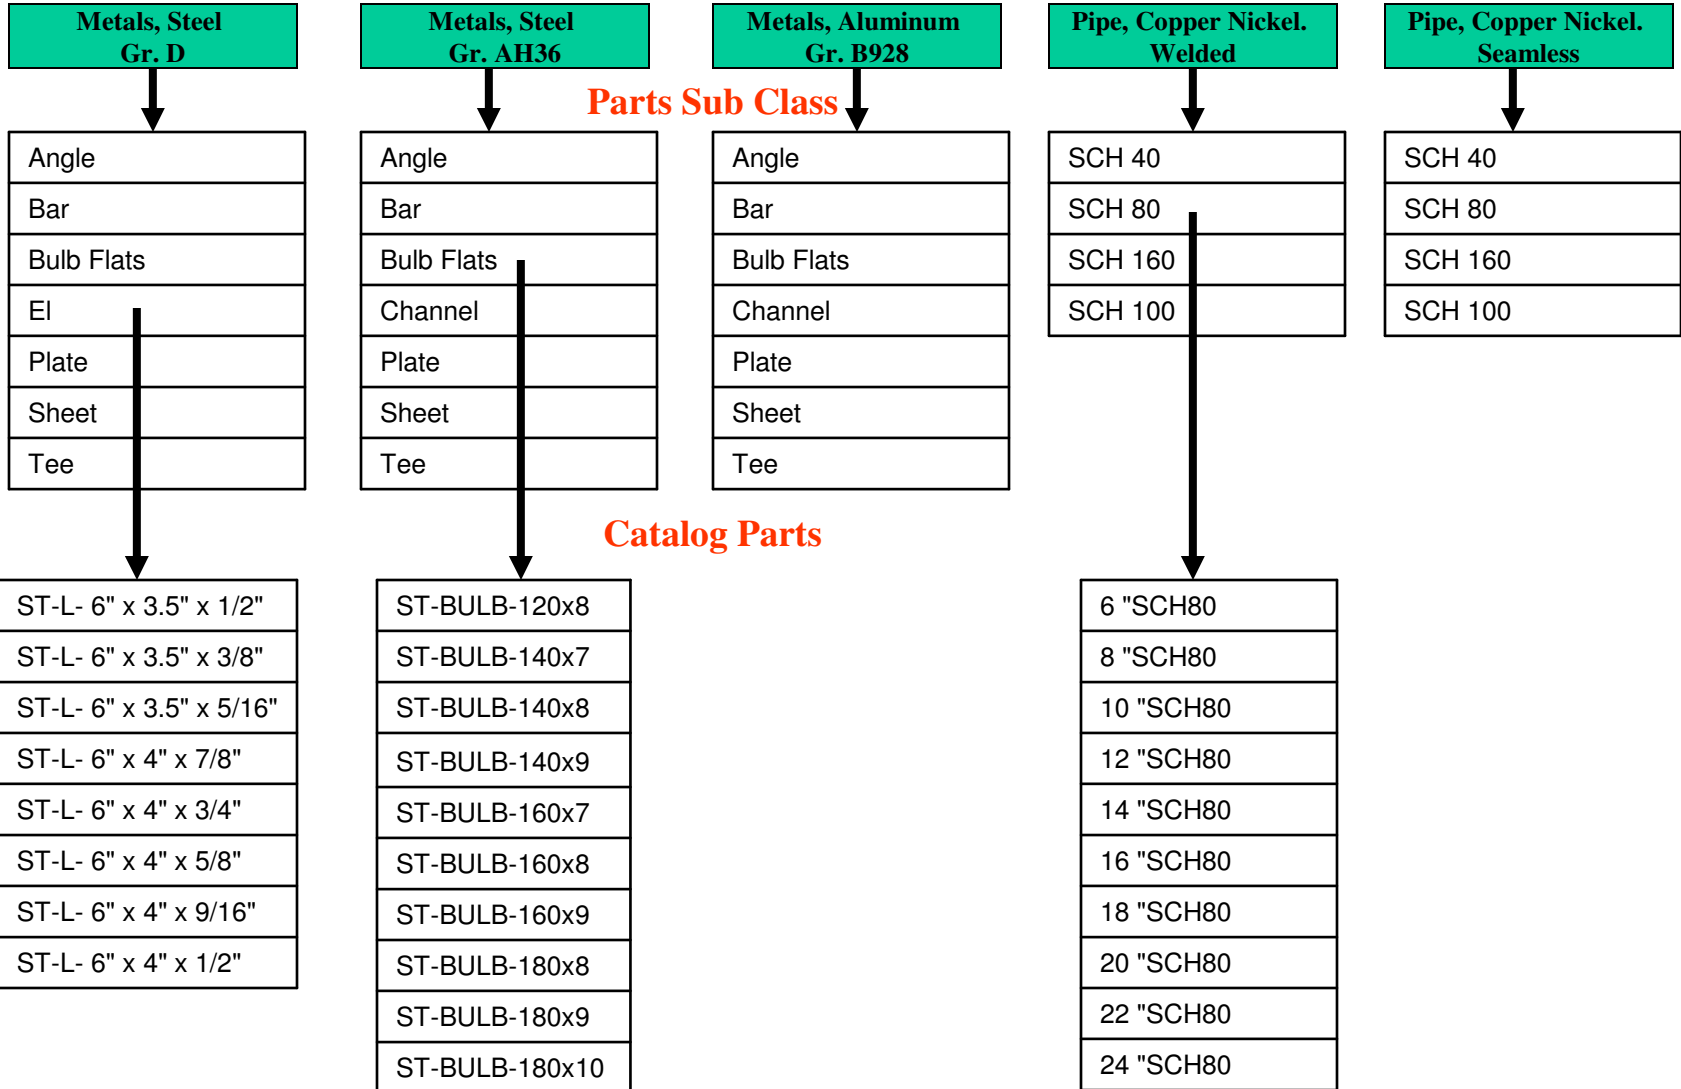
Metals, Steel Gr. D

Metals, Steel Gr. AH36

Metals, Aluminum Gr. B928

Pipe, Copper Nickel. Welded

Pipe, Copper Nickel. Seamless

Parts Sub Class

Angle
Bar
Bulb Flats
El
Plate
Sheet
Tee

Angle
Bar
Bulb Flats
Channel
Plate
Sheet
Tee

Angle
Bar
Bulb Flats
Channel
Plate
Sheet
Tee

SCH 40
SCH 80
SCH 160
SCH 100

SCH 40
SCH 80
SCH 160
SCH 100

Catalog Parts

ST-L- 6" x 3.5" x 1/2"
ST-L- 6" x 3.5" x 3/8"
ST-L- 6" x 3.5" x 5/16"
ST-L- 6" x 4" x 7/8"
ST-L- 6" x 4" x 3/4"
ST-L- 6" x 4" x 5/8"
ST-L- 6" x 4" x 9/16"
ST-L- 6" x 4" x 1/2"

ST-BULB-120x8
ST-BULB-140x7
ST-BULB-140x8
ST-BULB-140x9
ST-BULB-160x7
ST-BULB-160x8
ST-BULB-160x9
ST-BULB-180x8
ST-BULB-180x9
ST-BULB-180x10

6 "SCH80
8 "SCH80
10 "SCH80
12 "SCH80
14 "SCH80
16 "SCH80
18 "SCH80
20 "SCH80
22 "SCH80
24 "SCH80